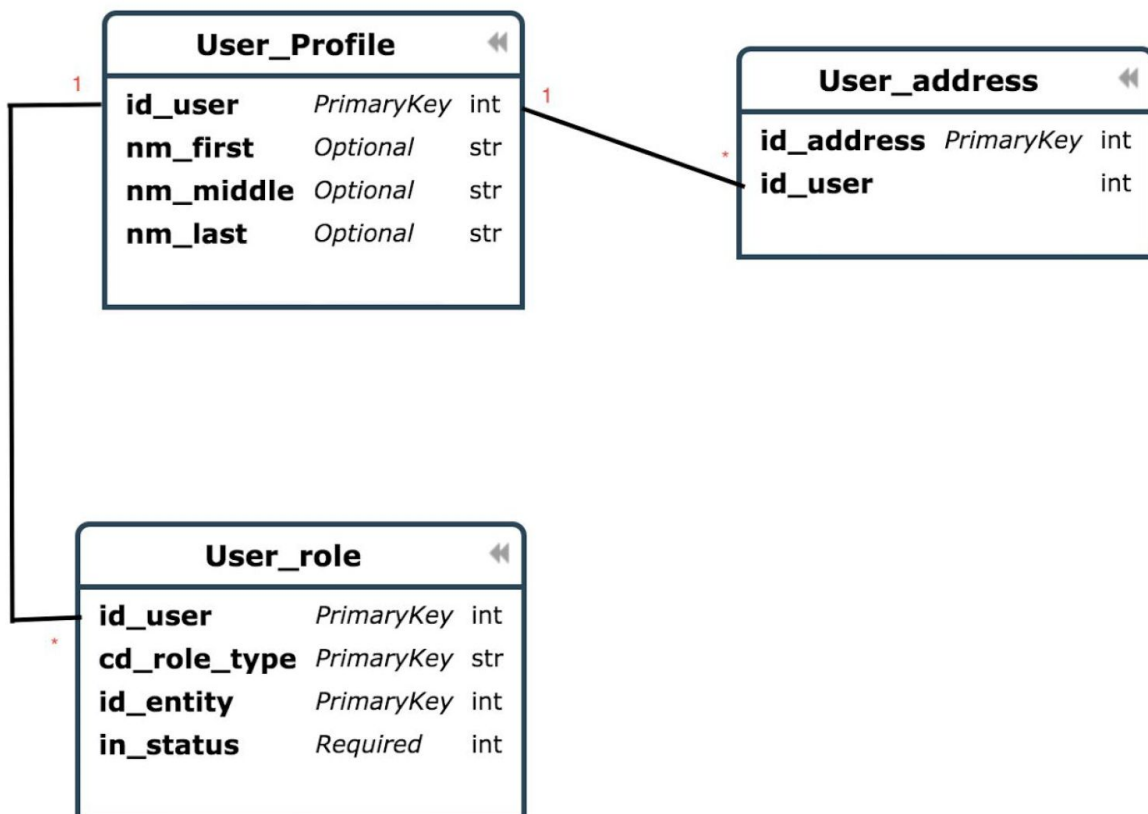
User_Profile

| id_user | PrimaryKey | int |
|---|---|---|
| nm_first | Optional | str |
| nm_middle | Optional | str |
| nm_last | Optional | str |

1

1

User_address

| id_address | PrimaryKey | int |
|---|---|---|
| id_user | | int |

*

User_role

| id_user | PrimaryKey | int |
|---|---|---|
| cd_role_type | PrimaryKey | str |
| id_entity | PrimaryKey | int |
| in_status | Required | int |

*